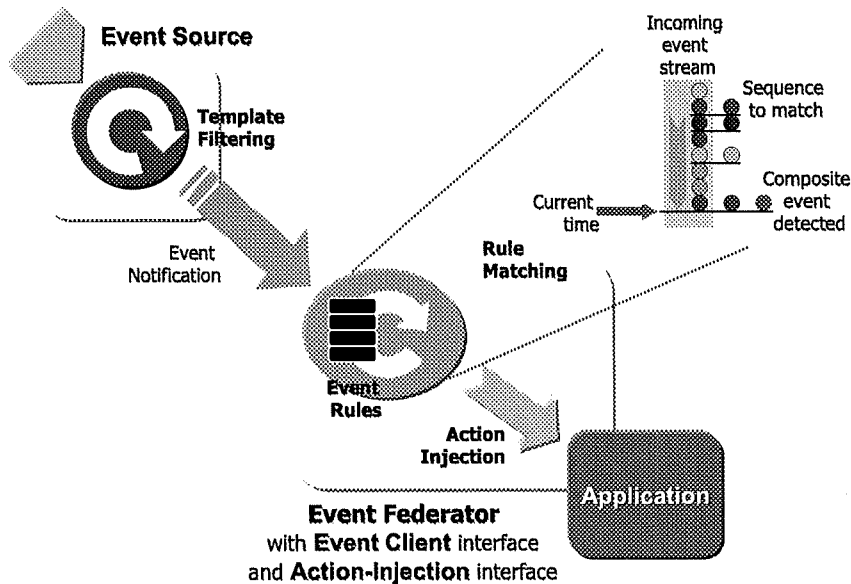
Event Source

Template Filtering

Event Notification

Incoming event stream

Sequence to match

Composite event detected

Current time

Rule Matching

Event Rules

Action Injection

Application

Event Federator
with Event Client interface
and Action-Injection interface